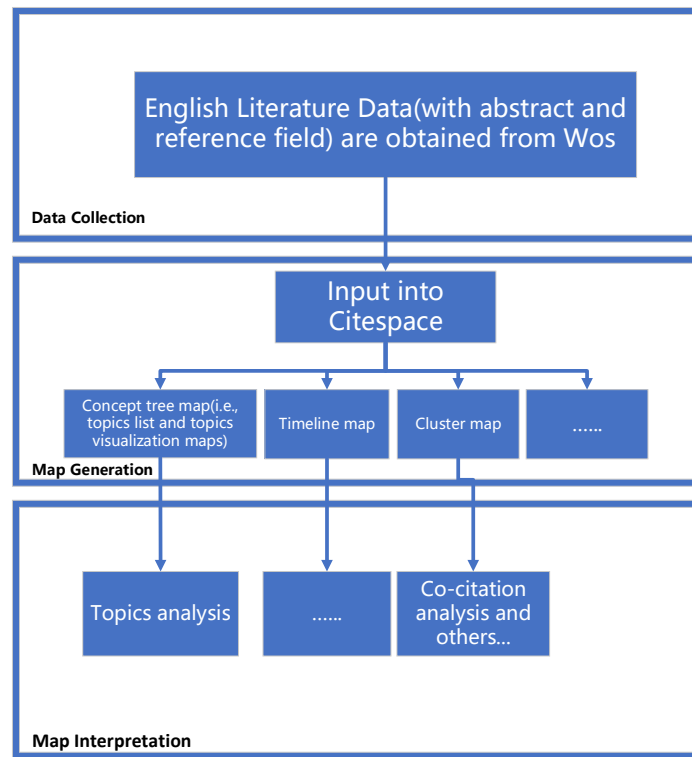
English Literature Data(with abstract and reference field) are obtained from Wos

Data Collection

Input into Citespace

Concept tree map(i.e., topics list and topics visualization maps)

Timeline map

Cluster map

......

Map Generation

Topics analysis

......

Co-citation analysis and others...

Map Interpretation